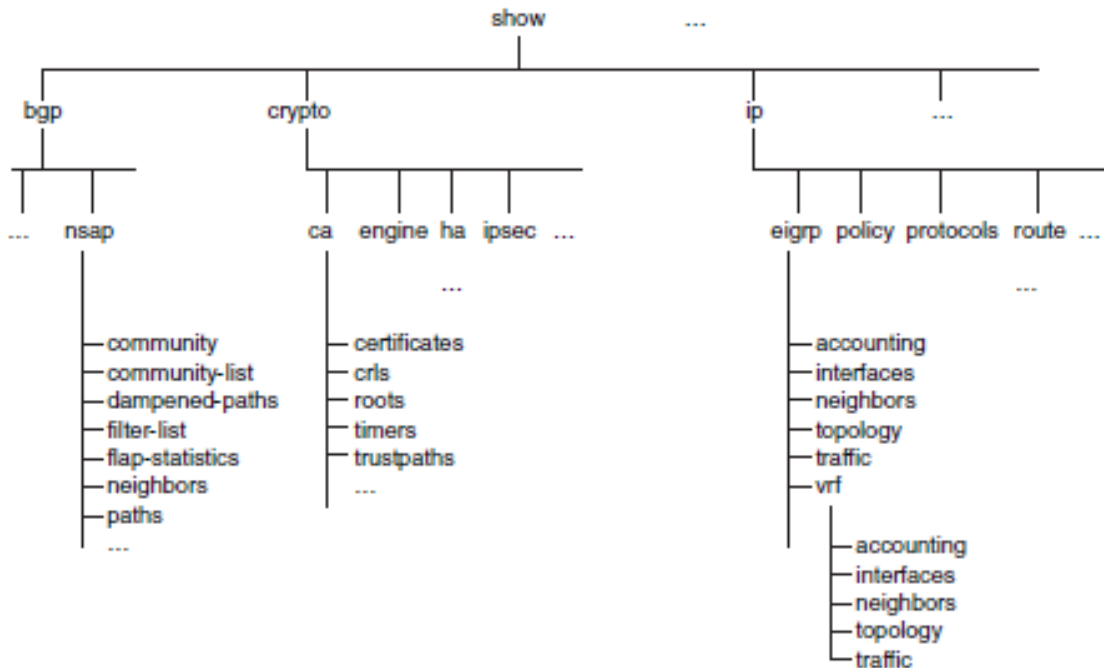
show ...

bgp crypto ip ...

... nsap

community
community-list
dampened-paths
filter-list
flap-statistics
neighbors
paths
...

ca engine ha ipsec ...

...

certificates
crls
roots
timers
trustpaths
...

eigrp policy protocols route ...

...

accounting
interfaces
neighbors
topology
traffic
vrf

accounting
interfaces
neighbors
topology
traffic